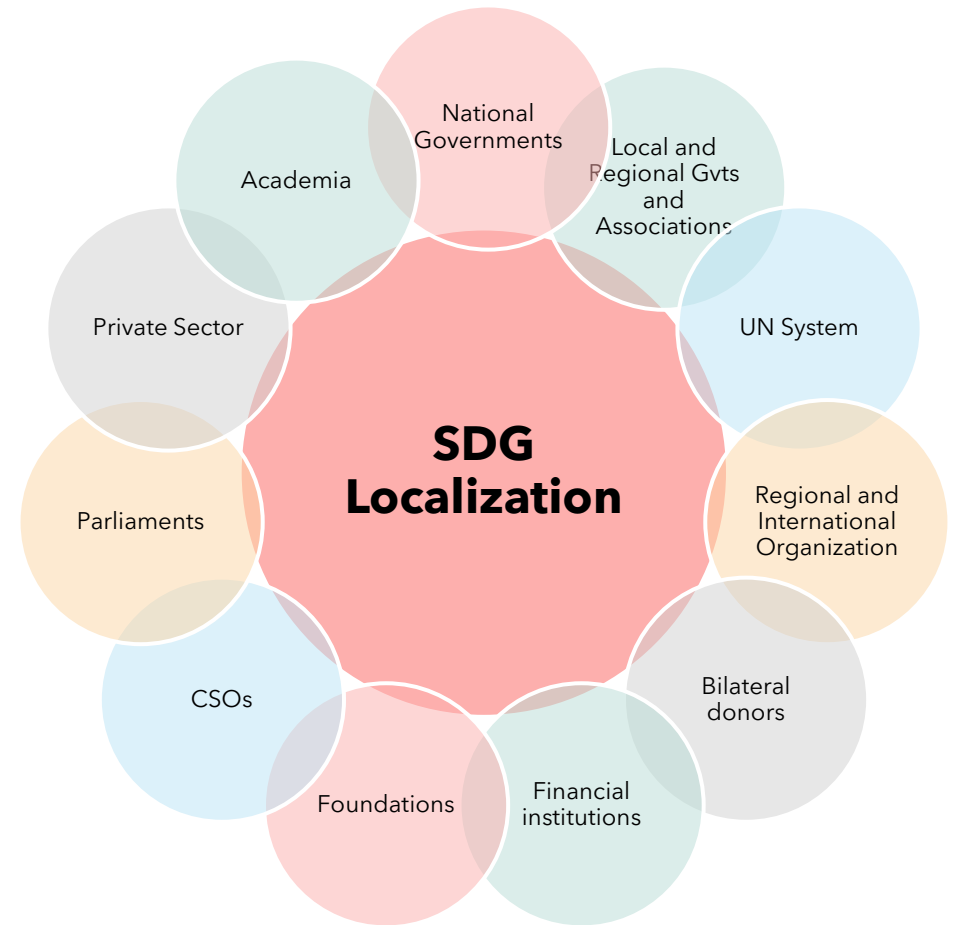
National Governments

Local and Regional Gvts and Associations

UN System

Regional and International Organization

Bilateral donors

Financial institutions

Foundations

CSOs

Parliaments

Private Sector

Academia

SDG Localization